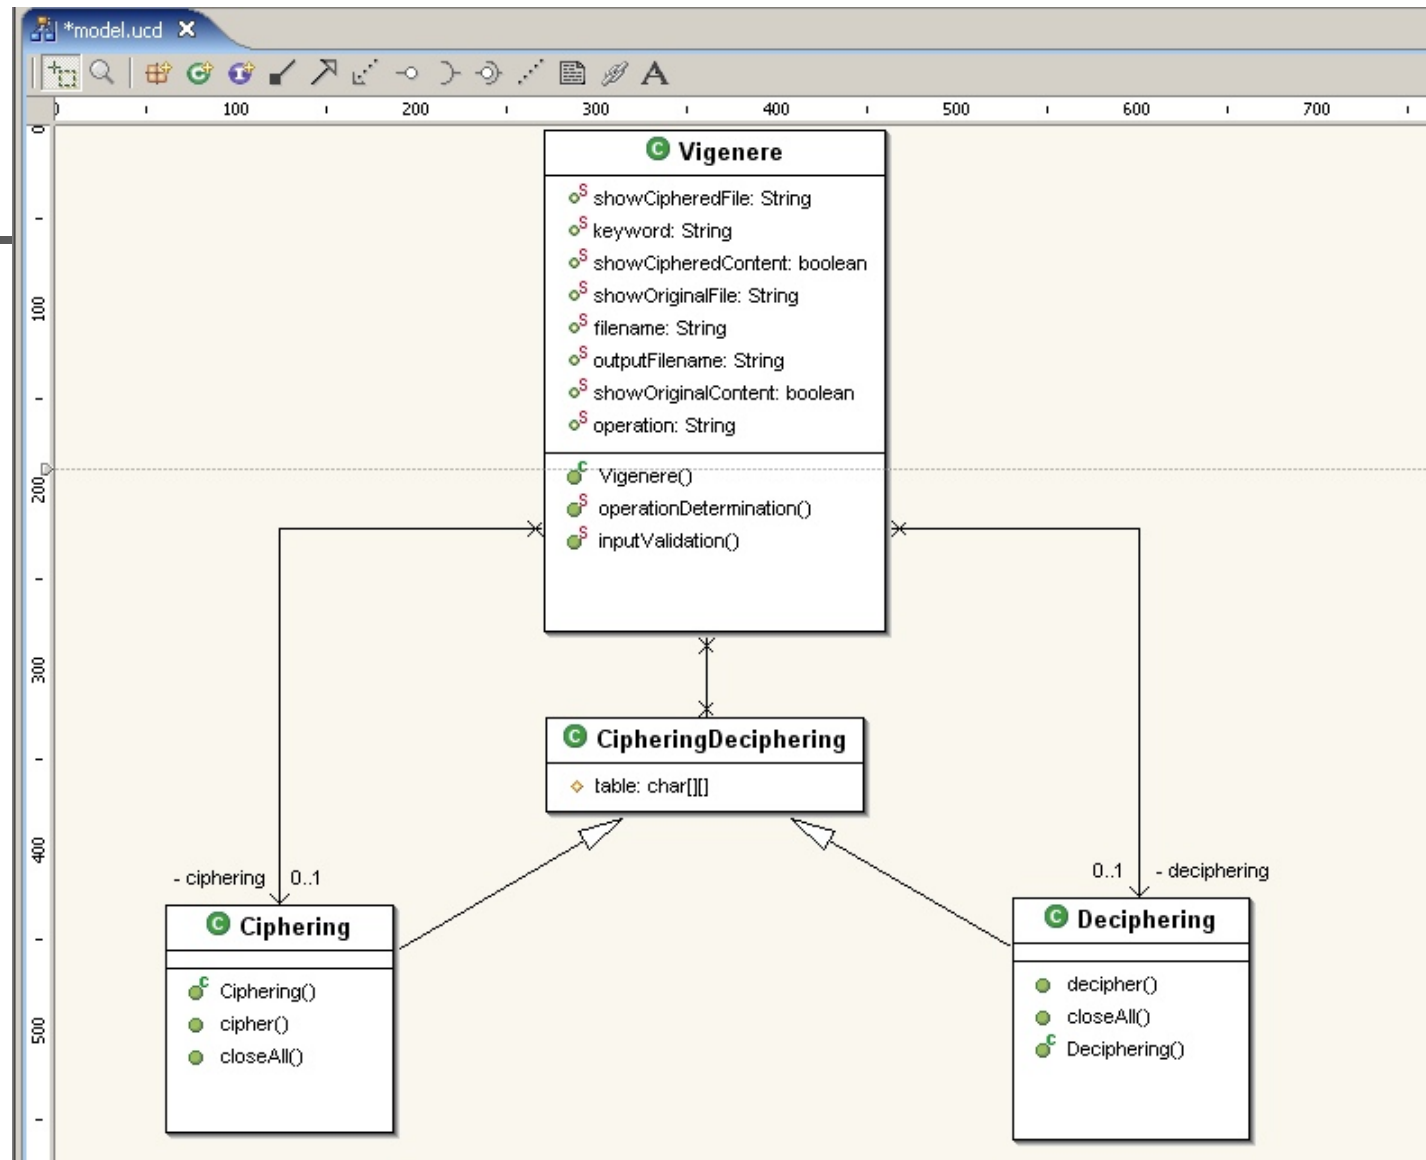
*model.ucd

0 100 200 300 400 500 600 700

0 100 200 300 400 500

Vigenere

showCipheredFile: String
keyword: String
showCipheredContent: boolean
showOriginalFile: String
filename: String
outputFilename: String
showOriginalContent: boolean
operation: String

Vigenere()
operationDetermination()
inputValidation()

CipheringDeciphering

table: char[][]

- ciphering 0..1

Ciphering

Ciphering()
cipher()
closeAll()

0..1 - deciphering

Deciphering

decipher()
closeAll()
Deciphering()